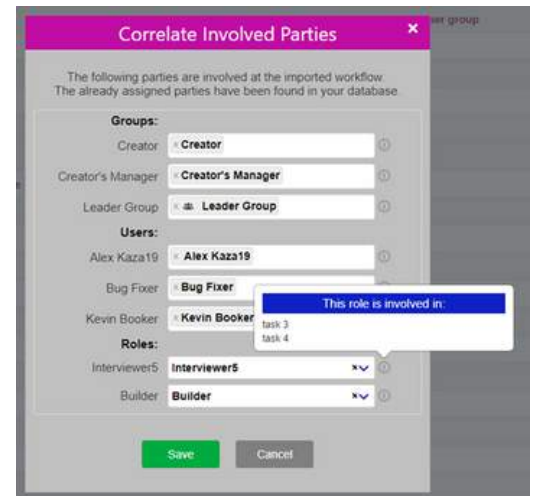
Correlate Involved Parties ×

er group

The following parties are involved at the imported workflow. The already assigned parties have been found in your database

Groups:

Creator ×Creator

Creator's Manager ×Creator's Manager

Leader Group × Leader Group

Users:

Alex Kaza19 × Alex Kaza19

Bug Fixer ×Bug Fixer

Kevin Booker ×Kevin Booker

This role is involved in:

task 3
task 4

Roles:

Interviewer5 Interviewer5

Builder Builder

Save Cancel